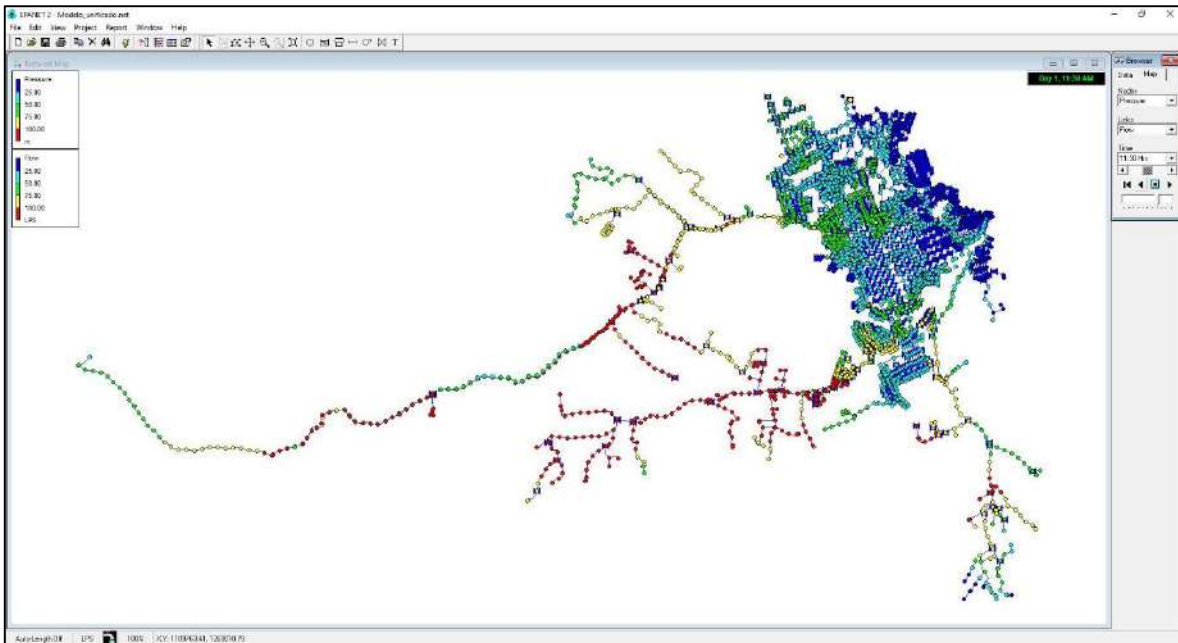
EPANET 2 - Modelo_unificado.net
File Edit View Project Report Window Help
Network Map
Pressure
25.00
50.00
75.00
100.00
m
Flow
25.00
50.00
75.00
100.00
LPS
Day 1, 11:30 AM
Browser
Data Map
Nodes
Pressure
Links
Flow
Time
11:30 Hrs
Auto-Length Off LPS 100% XY: 1109634.1, 12030870